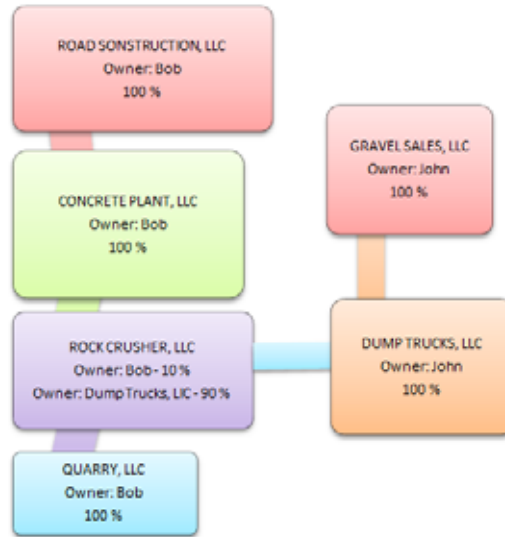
ROAD SONSTRUCTION, LLC
Owner: Bob
100 %

GRAVEL SALES, LLC
Owner: John
100 %

CONCRETE PLANT, LLC
Owner: Bob
100 %

ROCK CRUSHER, LLC
Owner: Bob - 10 %
Owner: Dump Trucks, LLC - 90 %

DUMP TRUCKS, LLC
Owner: John
100 %

QUARRY, LLC
Owner: Bob
100 %